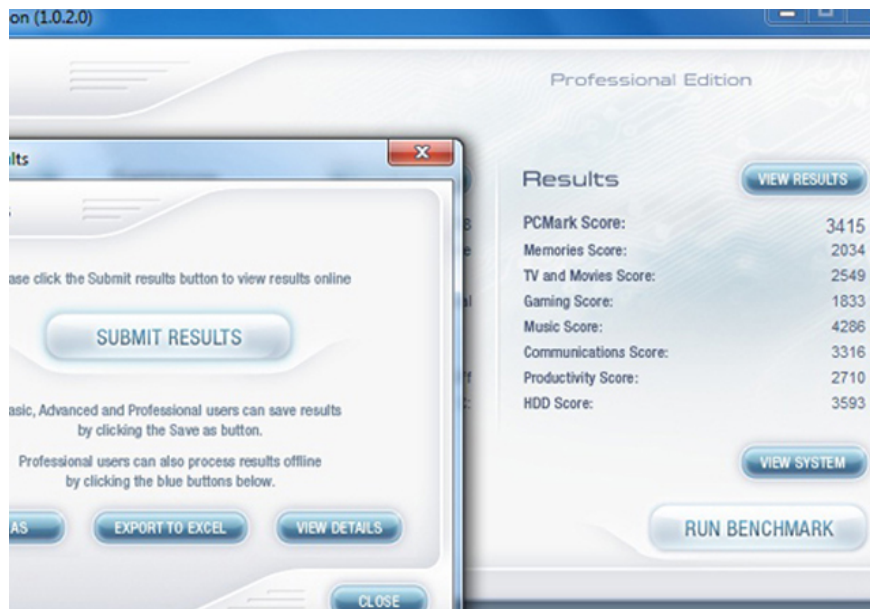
on (1.0.2.0)

Professional Edition

lts

ase click the Submit results button to view results online

SUBMIT RESULTS

asic, Advanced and Professional users can save results by clicking the Save as button.

Professional users can also process results offline by clicking the blue buttons below.

AS

EXPORT TO EXCEL

VIEW DETAILS

CLOSE

Results

VIEW RESULTS

| | |
|---|---|
| PCMark Score: | 3415 |
| Memories Score: | 2034 |
| TV and Movies Score: | 2549 |
| Gaming Score: | 1833 |
| Music Score: | 4286 |
| Communications Score: | 3316 |
| Productivity Score: | 2710 |
| HDD Score: | 3593 |

VIEW SYSTEM

RUN BENCHMARK